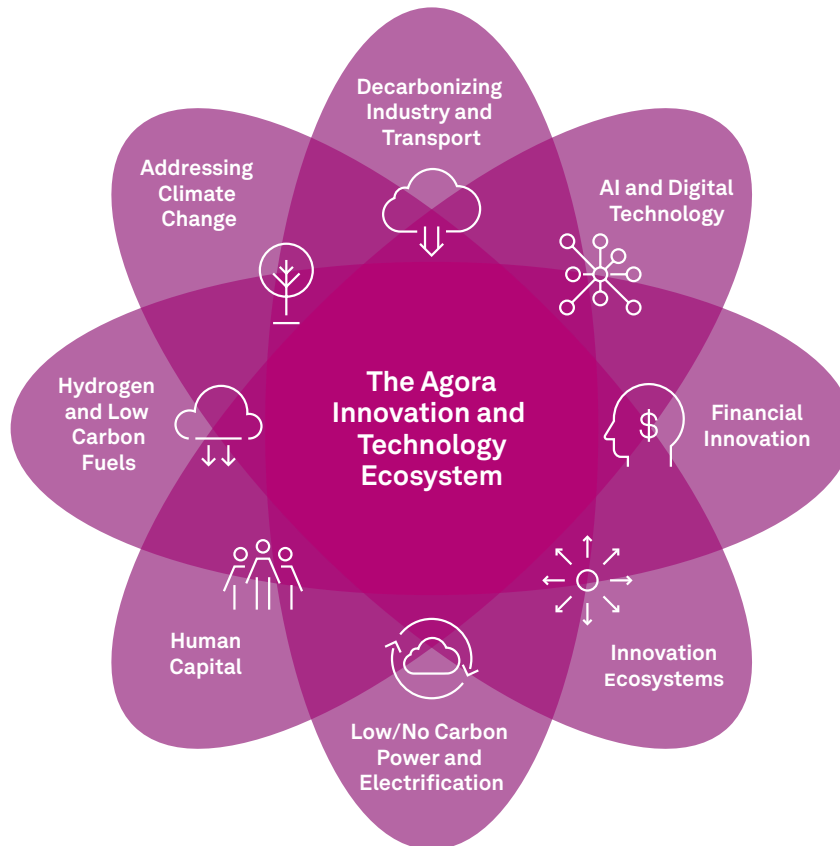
Decarbonizing Industry and Transport

AI and Digital Technology

Financial Innovation

Innovation Ecosystems

Low/No Carbon Power and Electrification

Human Capital

Hydrogen and Low Carbon Fuels

Addressing Climate Change

The Agora Innovation and Technology Ecosystem